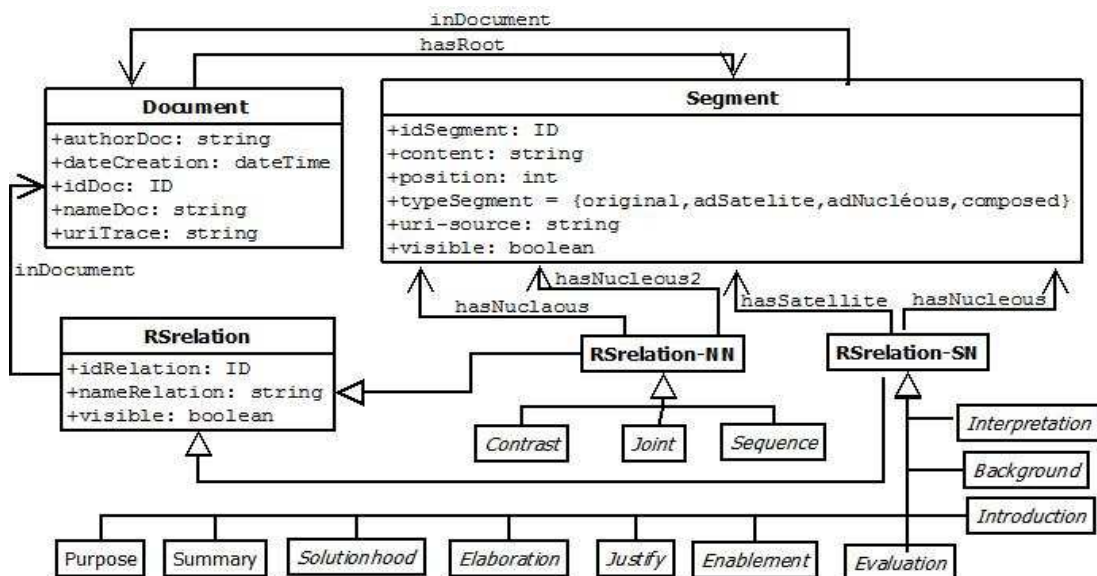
inDocument

hasRoot

Document

+authorDoc: string
+dateCreation: dateTime
+idDoc: ID
+nameDoc: string
+uriTrace: string

Segment

+idSegment: ID
+content: string
+position: int
+typeSegment = {original,adSatelite,adNucléous,composed}
+uri-source: string
+visible: boolean

inDocument

hasNucleous2

hasNuclaous

hasSatellite

hasNucleous

RSrelation

+idRelation: ID
+nameRelation: string
+visible: boolean

RSrelation-NN

RSrelation-SN

Interpretation

Contrast

Joint

Sequence

Background

Introduction

Purpose

Summary

Solutionhood

Elaboration

Justify

Enablement

Evaluation